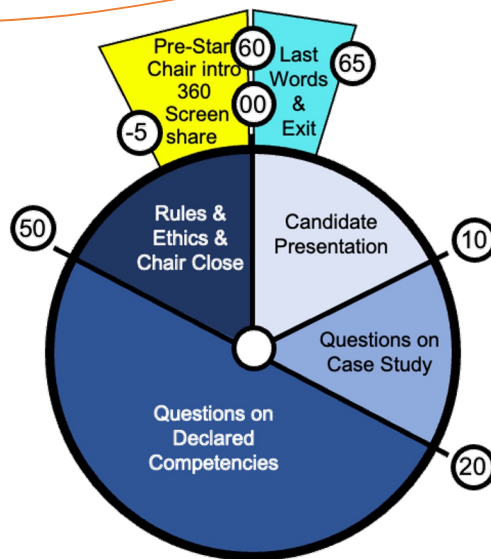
Pre-Start Chair intro 360 Screen share

60

Last Words & Exit

65

00

-5

Rules & Ethics & Chair Close

Candidate Presentation

50

10

Questions on Case Study

Questions on Declared Competencies

20